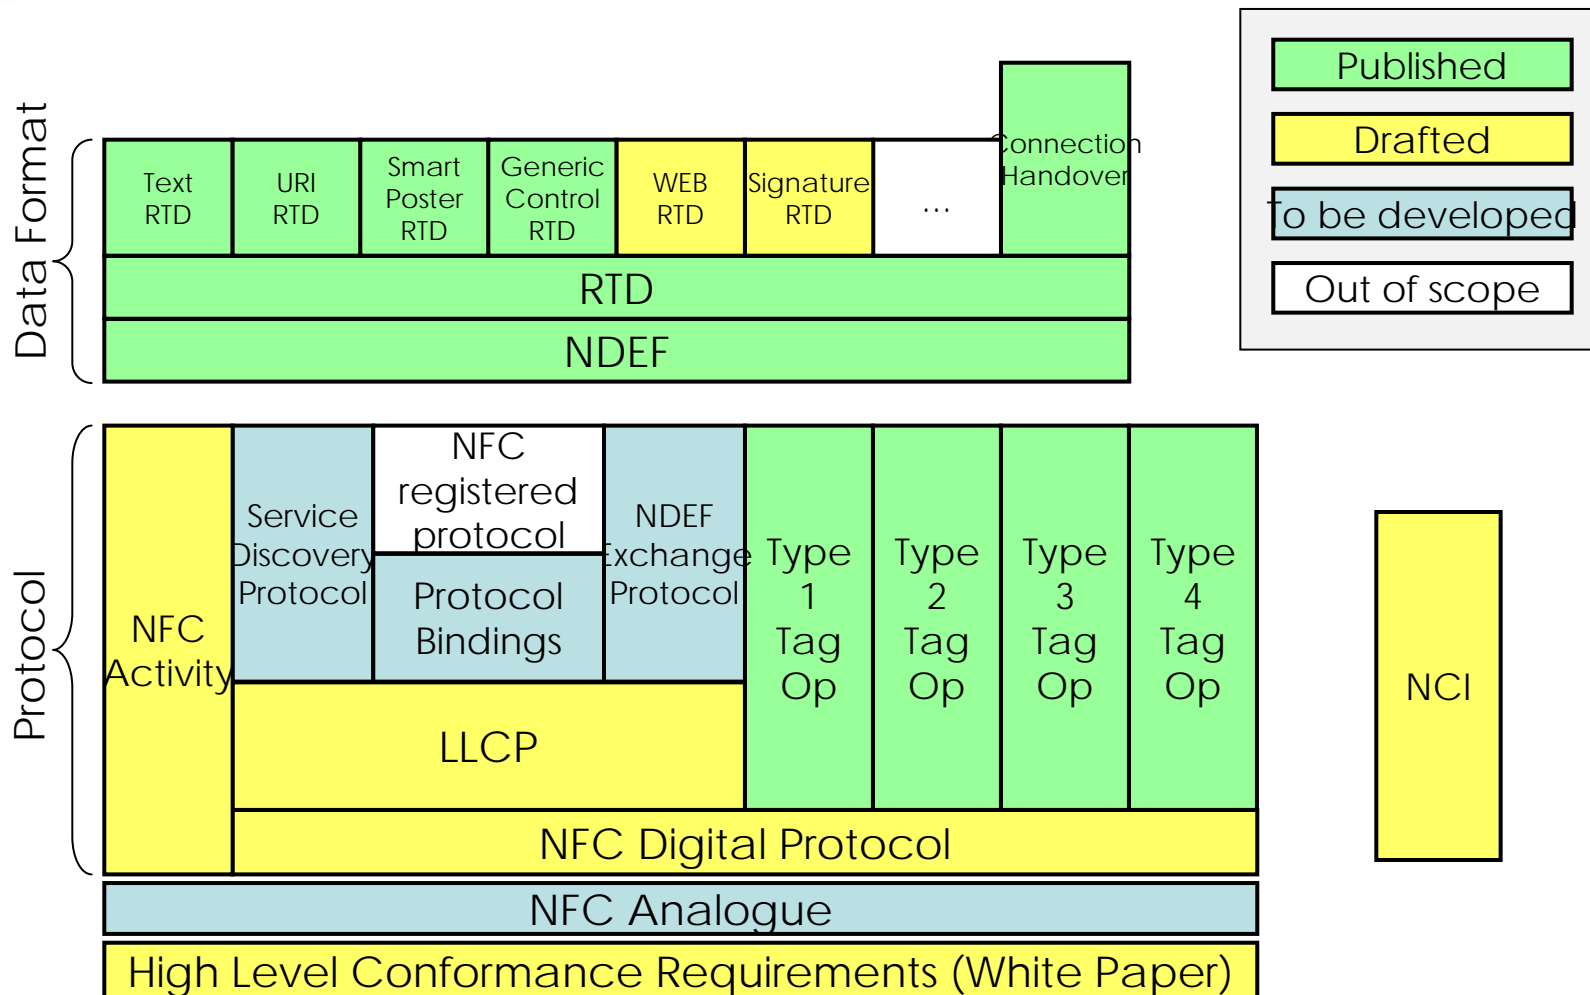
Published
Drafted
To be developed
Out of scope

Data Format

Text RTD
URI RTD
Smart Poster RTD
Generic Control RTD
WEB RTD
Signature RTD
...
Connection Handover

RTD
NDEF

Protocol

NFC Activity
Service Discovery Protocol
NFC registered protocol
Protocol Bindings
NDEF Exchange Protocol
Type 1 Tag Op
Type 2 Tag Op
Type 3 Tag Op
Type 4 Tag Op
LLCP
NFC Digital Protocol

NCI

NFC Analogue
High Level Conformance Requirements (White Paper)